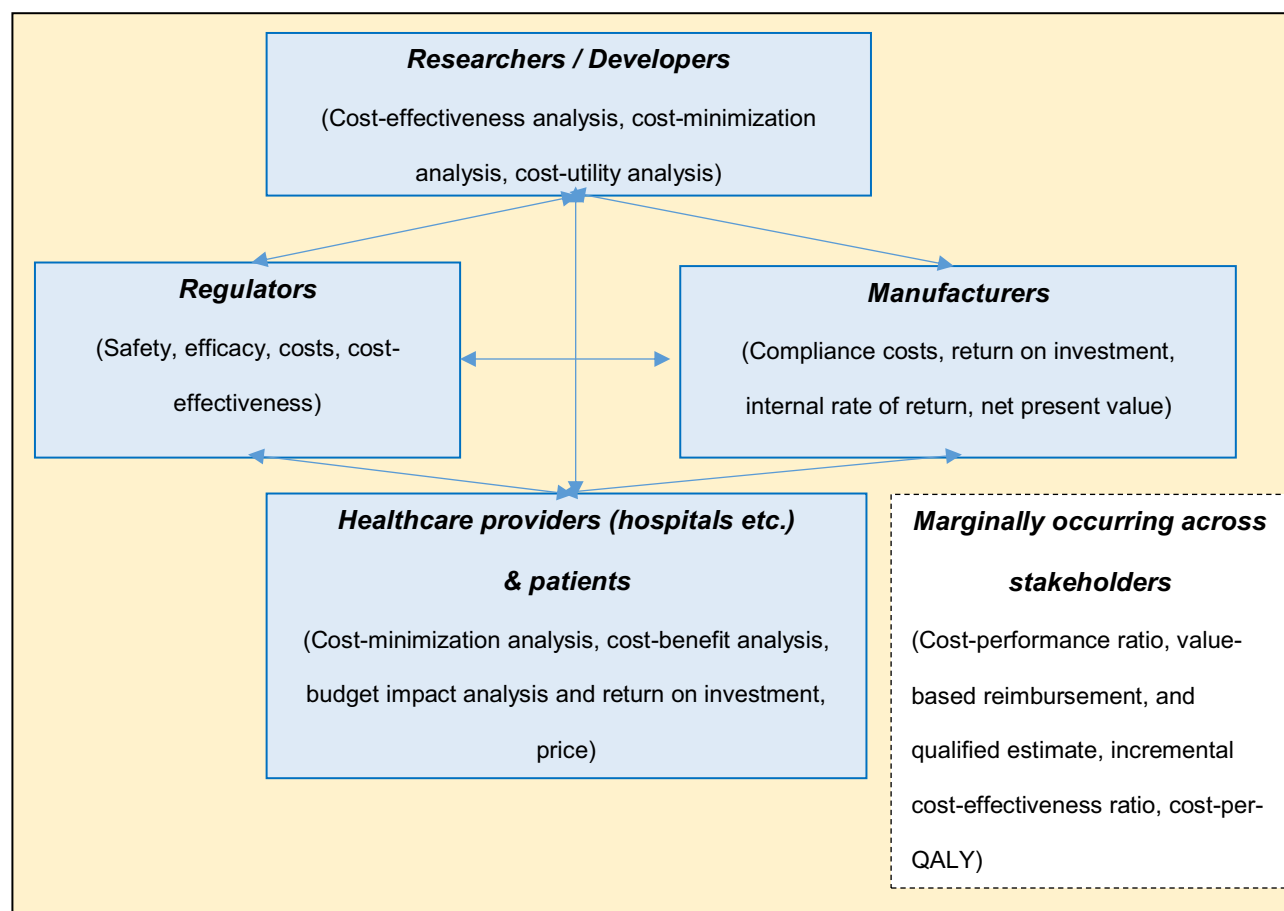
***Researchers / Developers***

(Cost-effectiveness analysis, cost-minimization analysis, cost-utility analysis)

***Regulators***

(Safety, efficacy, costs, cost-effectiveness)

***Manufacturers***

(Compliance costs, return on investment, internal rate of return, net present value)

***Healthcare providers (hospitals etc.) & patients***

(Cost-minimization analysis, cost-benefit analysis, budget impact analysis and return on investment, price)

***Marginally occurring across stakeholders***

(Cost-performance ratio, value-based reimbursement, and qualified estimate, incremental cost-effectiveness ratio, cost-per-QALY)